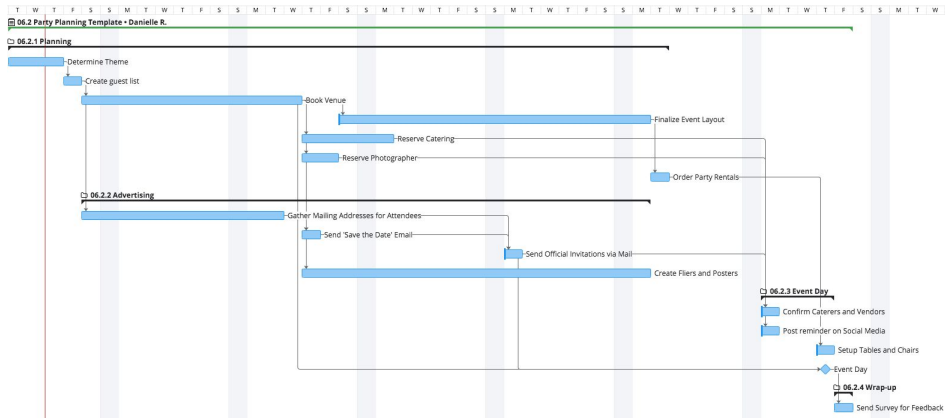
T W T F S S M T W T F S S M T W T F S S M T W T F S S M T W T F S S M T W T F S S M T W

06.2 Party Planning Template • Danielle R.

06.2.1 Planning

Determine Theme

Create guest list

Book Venue

Finalize Event Layout

Reserve Catering

Reserve Photographer

Order Party Rentals

06.2.2 Advertising

Gather Mailing Addresses for Attendees

Send 'Save the Date' Email

Send Official Invitations via Mail

Create Fliers and Posters

06.2.3 Event Day

Confirm Caterers and Vendors

Post reminder on Social Media

Setup Tables and Chairs

Event Day

06.2.4 Wrap-up

Send Survey for Feedback